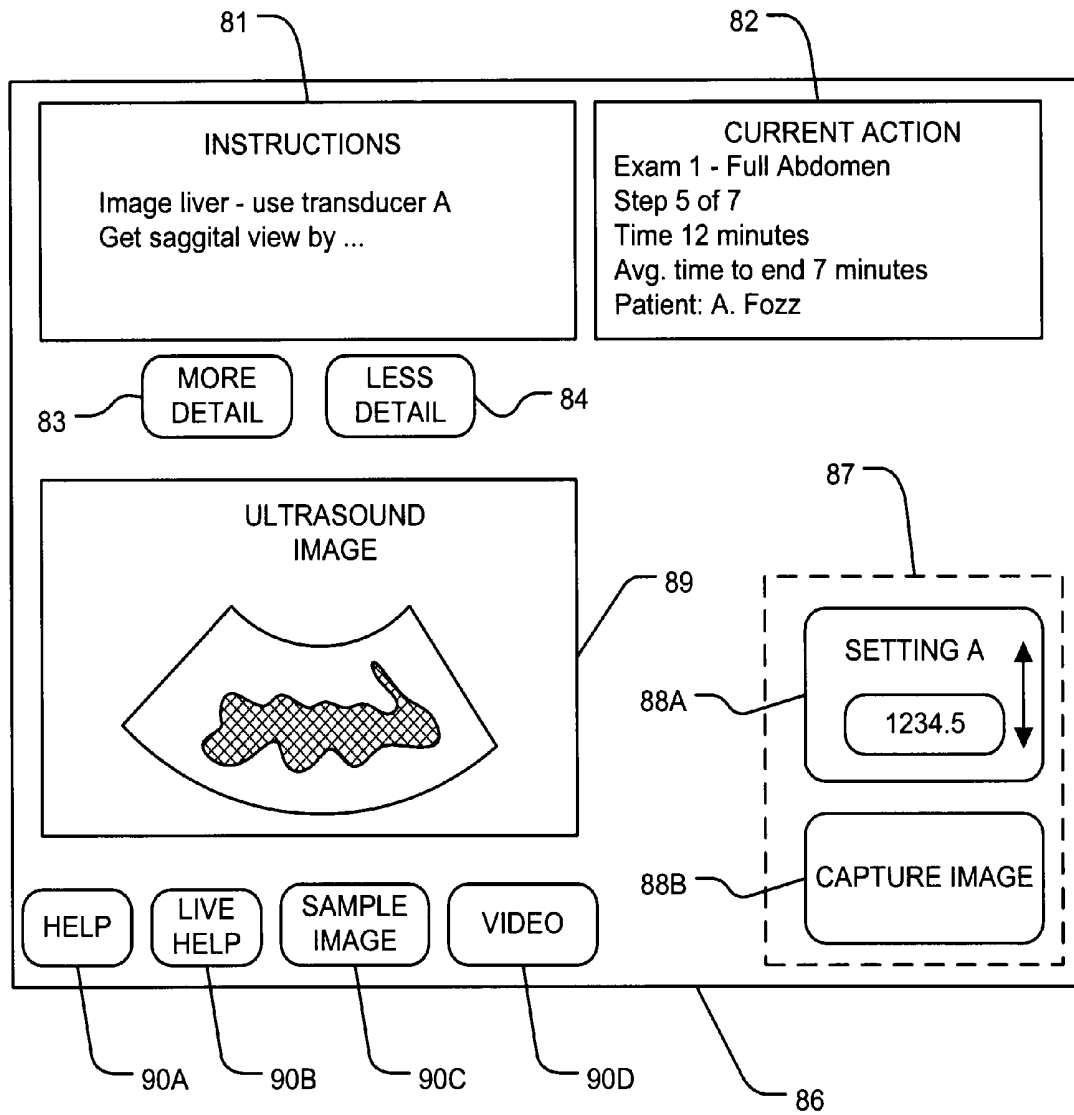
81

82

INSTRUCTIONS

Image liver - use transducer A
Get saggital view by ...

CURRENT ACTION
Exam 1 - Full Abdomen
Step 5 of 7
Time 12 minutes
Avg. time to end 7 minutes
Patient: A. Fozz

83

MORE DETAIL

LESS DETAIL

84

87

ULTRASOUND IMAGE

89

SETTING A

88A

1234.5

88B

CAPTURE IMAGE

HELP

LIVE HELP

SAMPLE IMAGE

VIDEO

90A

90B

90C

90D

86